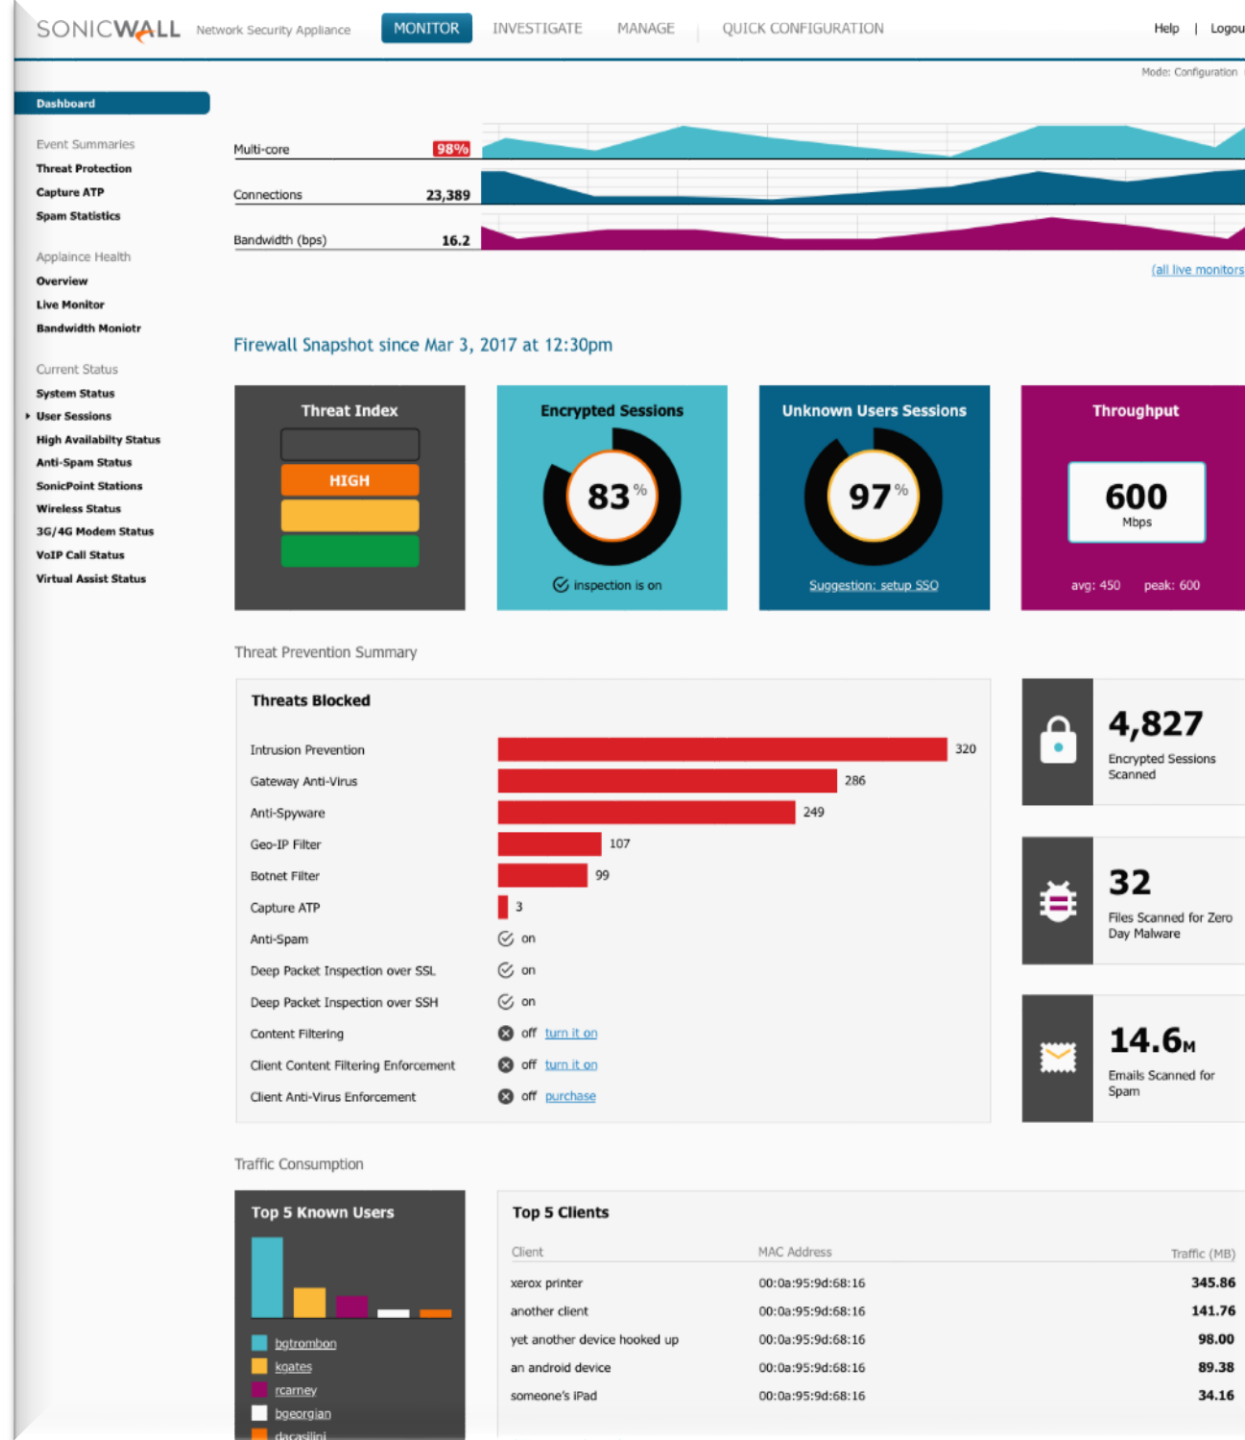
SONICWALL Network Security Appliance MONITOR INVESTIGATE MANAGE QUICK CONFIGURATION Help | Logou

Mode: Configuration

Dashboard

Event Summaries
Threat Protection
Capture ATP
Spam Statistics

Appiance Health
Overview
Live Monitor
Bandwidth Moniotr

Current Status
System Status
User Sessions
High Availabilty Status
Anti-Spam Status
SonicPoint Stations
Wireless Status
3G/4G Modem Status
VoIP Call Status
Virtual Assist Status

Multi-core 98%
Connections 23,389
Bandwidth (bps) 16.2

(all live monitors

Firewall Snapshot since Mar 3, 2017 at 12:30pm

Threat Index
HIGH

Encrypted Sessions
83 %
inspection is on

Unknown Users Sessions
97 %
Suggestion: setup SSO

Throughput
600
Mbps
avg: 450 peak: 600

Threat Prevention Summary

Threats Blocked

| | |
|---|---|
| Intrusion Prevention | 320 |
| Gateway Anti-Virus | 286 |
| Anti-Spyware | 249 |
| Geo-IP Filter | 107 |
| Botnet Filter | 99 |
| Capture ATP | 3 |
| Anti-Spam | on |
| Deep Packet Inspection over SSL | on |
| Deep Packet Inspection over SSH | on |
| Content Filtering | off turn it on |
| Client Content Filtering Enforcement | off turn it on |
| Client Anti-Virus Enforcement | off purchase |

4,827
Encrypted Sessions Scanned

32
Files Scanned for Zero Day Malware

14.6M
Emails Scanned for Spam

Traffic Consumption

Top 5 Known Users
bgtrombon
kgates
rcarney
bgeorgian
dacasilini

Top 5 Clients

| Client | MAC Address | Traffic (MB) |
|---|---|---|
| xerox printer | 00:0a:95:9d:68:16 | 345.86 |
| another client | 00:0a:95:9d:68:16 | 141.76 |
| yet another device hooked up | 00:0a:95:9d:68:16 | 98.00 |
| an android device | 00:0a:95:9d:68:16 | 89.38 |
| someone's iPad | 00:0a:95:9d:68:16 | 34.16 |